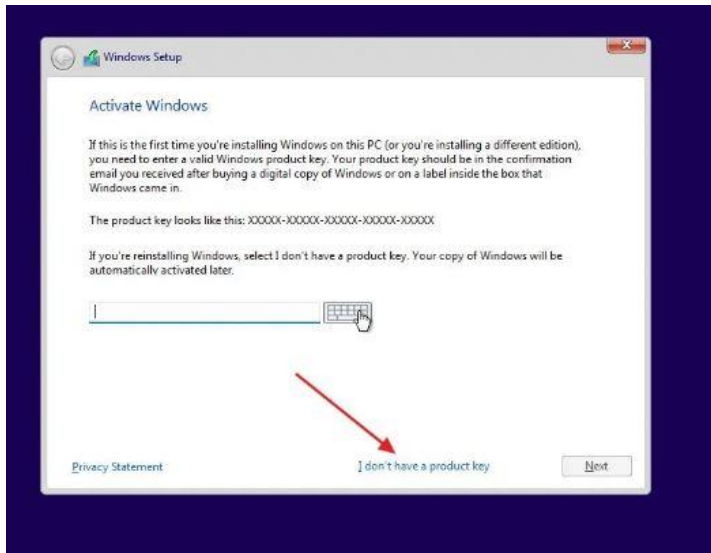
Windows Setup

Activate Windows

If this is the first time you're installing Windows on this PC (or you're installing a different edition), you need to enter a valid Windows product key. Your product key should be in the confirmation email you received after buying a digital copy of Windows or on a label inside the box that Windows came in.

The product key looks like this: XXXXX-XXXXX-XXXXX-XXXXX-XXXXX

If you're reinstalling Windows, select I don't have a product key. Your copy of Windows will be automatically activated later.

Privacy Statement

I don't have a product key

Next